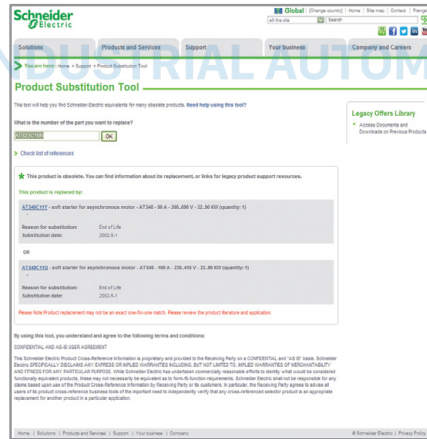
Schneider Electric

Global [Change country] | Home | Site map | Contact | Frange

all the site

Search

Solutions | Products and Services | Support | Your business | Company and Careers

INDUSTRIAL AUTOM

You are here: Home > Support > Product Substitution Tool

Product Substitution Tool

This tool will help you find Schneider-Electric equivalents for many obsolete products. Need help using this tool?

What is the number of the part you want to replace?

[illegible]

OK

> Check list of references

This product is obsolete. You can find information about its replacement, or links for legacy product support resources.

This product is replaced by:

AT348CY17 - soft starter for asynchronous motor - ATS48 - 56 A - 208..690 V - 22..30 KW (quantity: 1)

Reason for substitution: End of Life
Substitution date: 2002-X-1

OR

AT348C16G - soft starter for asynchronous motor - ATS48 - 106 A - 230..415 V - 22..30 KW (quantity: 1)

Reason for substitution: End of Life
Substitution date: 2002-X-1

Please Note Product replacement may not be an exact one-for-one match. Please review the product literature and application.

By using this tool, you understand and agree to the following terms and conditions:

CONFIDENTIAL AND AS-IS USER AGREEMENT

This Schneider Electric Product Cross-Reference Information is proprietary and provided to the Receiving Party on a CONFIDENTIAL and "AS IS" basis. Schneider Electric SPECIFICALLY DISCLAIMS ANY EXPRESS OR IMPLIED WARRANTIES INCLUDING, BUT NOT LIMITED TO, IMPLIED WARRANTIES OF MERCHANTABILITY AND FITNESS FOR ANY PARTICULAR PURPOSE. While Schneider Electric has undertaken commercially reasonable efforts to identify what would be considered functionally equivalent products, these may not necessarily be equivalent as to form-fit-function requirements. Schneider Electric shall not be responsible for any claims based upon use of the Product Cross-Reference Information by Receiving Party or its customers. In particular, the Receiving Party agrees to advise all users of its product cross-reference business tools of the important need to independently verify that any cross-referenced selector product is an appropriate replacement for another product in a particular application.

Legacy Offers Library

Access Documents and Downloads on Previous Products

Home | Solutions | Products and Services | Support | Your business | Company

© Schneider Electric | Privacy Policy